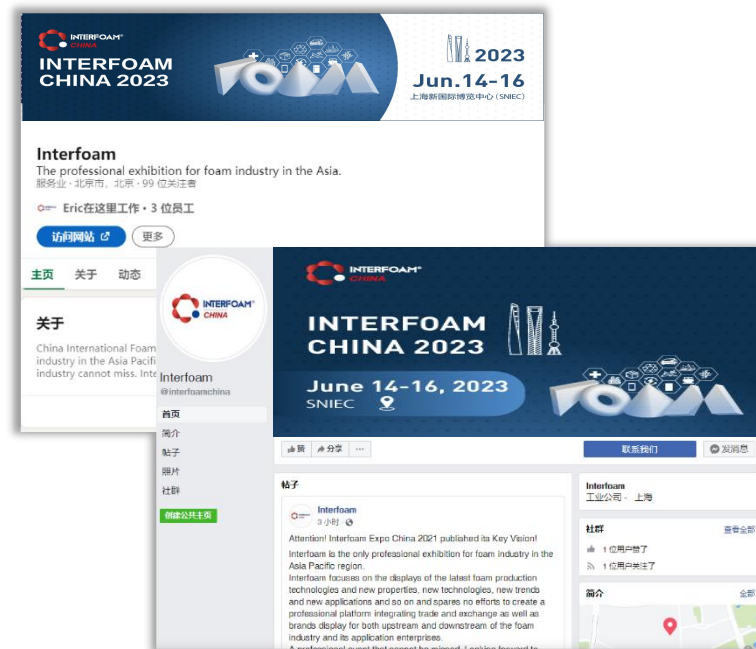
INTERFOAM® CHINA

INTERFOAM CHINA 2023

2023
Jun.14-16
上海新国际博览中心(SNIEC)

Interfoam
The professional exhibition for foam industry in the Asia.
服务业 · 北京市，北京 · 99 位关注者

Eric在这里工作 · 3 位员工

访问网站
更多

主页 关于 动态

关于
China International Foam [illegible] industry in the Asia Pacific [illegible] industry cannot miss. Inte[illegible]

INTERFOAM® CHINA

Interfoam
@interfoamchina

首页
简介
帖子
照片
社群

创建公共主页

INTERFOAM® CHINA

INTERFOAM CHINA 2023

June 14-16, 2023
SNIEC

赞 分享 ···

联系我们
发消息

帖子

Interfoam
3 小时 ·

Attention! Interfoam Expo China 2021 published its Key Vision!
Interfoam is the only professional exhibition for foam industry in the Asia Pacific region.
Interfoam focuses on the displays of the latest foam production technologies and new properties, new technologies, new trends and new applications and so on and spares no efforts to create a professional platform integrating trade and exchange as well as brands display for both upstream and downstream of the foam industry and its application enterprises.
A professional event that cannot be missed. Looking forward to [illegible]

Interfoam
工业公司 · 上海

社群
查看全部
1 位用户赞了
1 位用户关注了

简介
全部